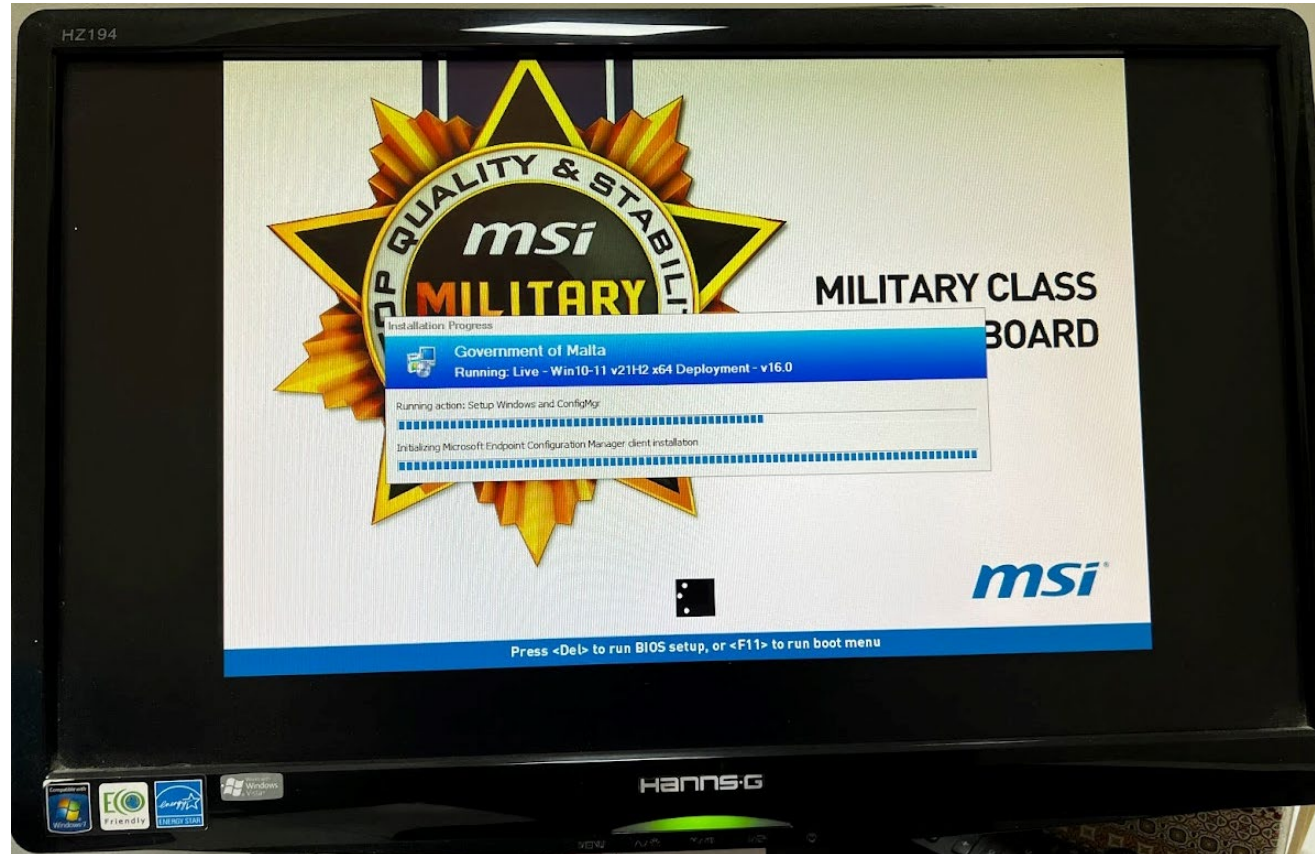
HZ194

OP QUALITY & STABILI

msi

MILITARY

MILITARY CLASS

BOARD

Installation Progress

Government of Malta

Running: Live - Win10-11 v21H2 x64 Deployment - v16.0

Running action: Setup Windows and ConfigMgr

Initializing Microsoft Endpoint Configuration Manager client installation

msi

Press <Del> to run BIOS setup, or <F11> to run boot menu

Compatible with Windows 7

ECO Friendly

energy ENERGY STAR

Windows Vista

Hanns·G